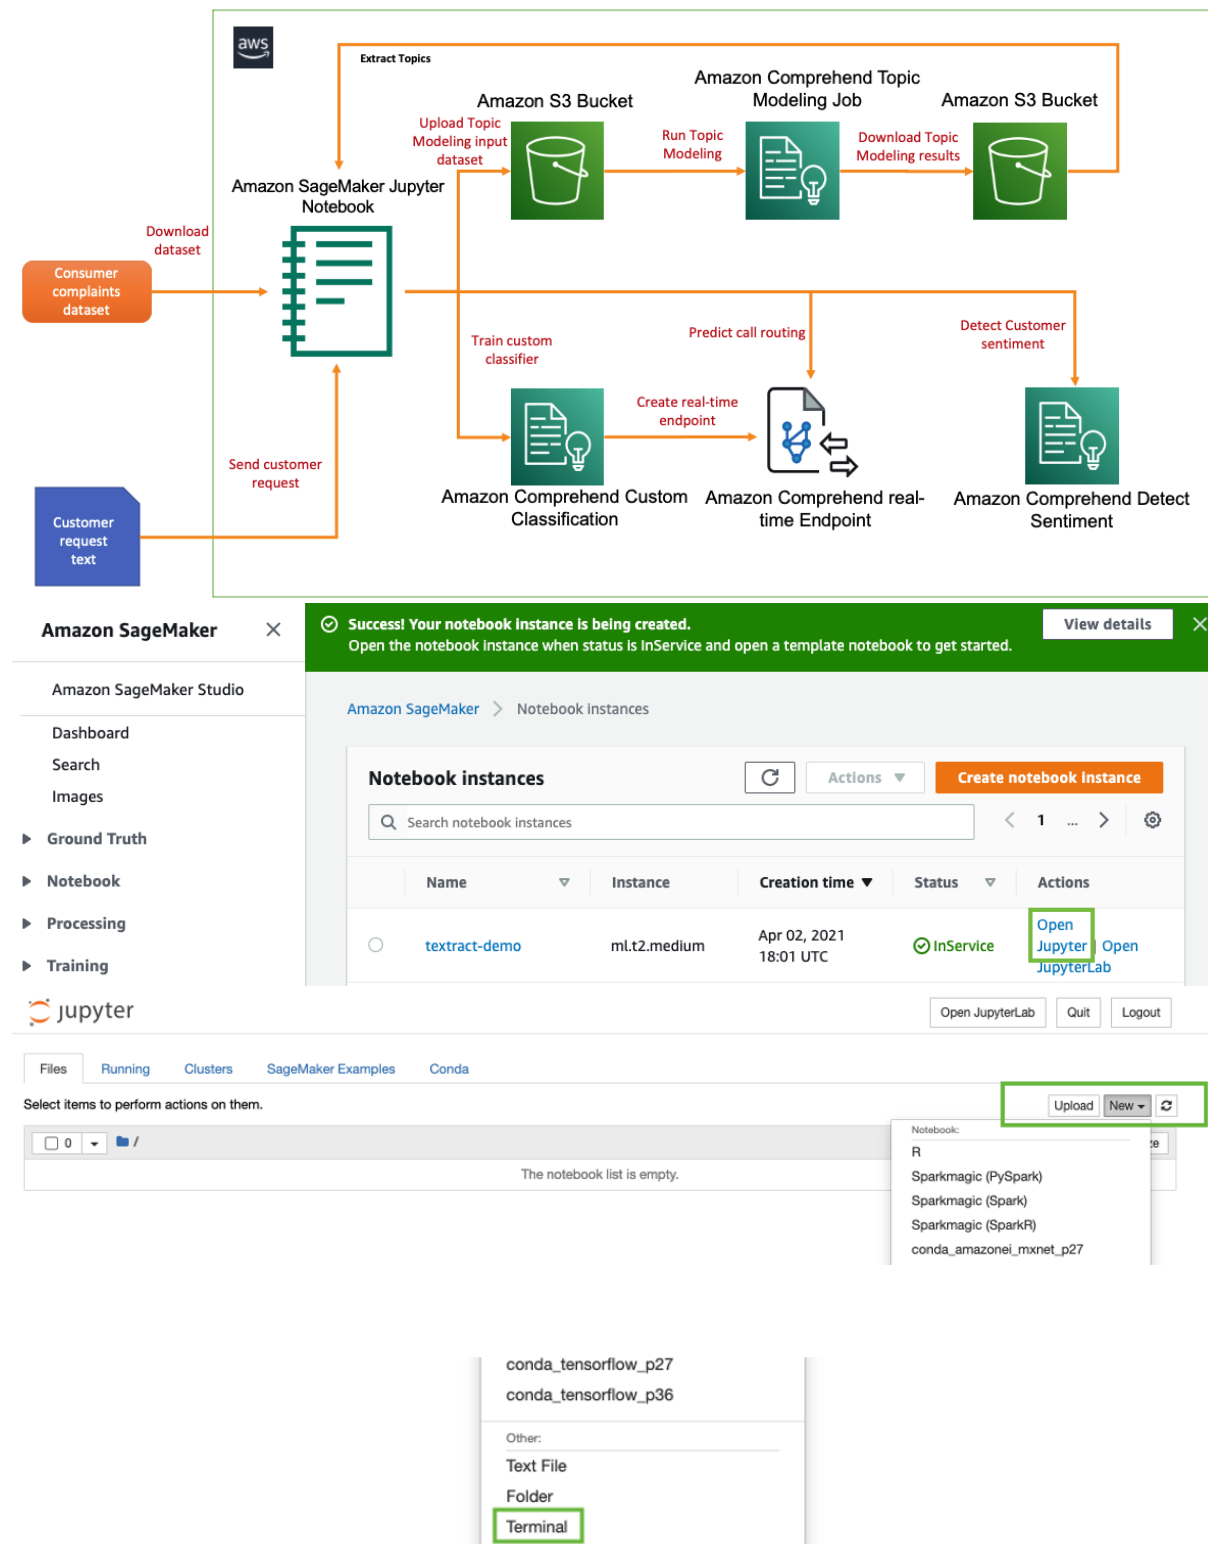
aws

Extract Topics

Amazon Comprehend Topic Modeling Job

Amazon S3 Bucket

Amazon S3 Bucket

Upload Topic Modeling input dataset

Run Topic Modeling

Download Topic Modeling results

Amazon SageMaker Jupyter Notebook

Download dataset

Consumer complaints dataset

Train custom classifier

Predict call routing

Detect Customer sentiment

Create real-time endpoint

Send customer request

Customer request text

Amazon Comprehend Custom Classification

Amazon Comprehend real-time Endpoint

Amazon Comprehend Detect Sentiment

Amazon SageMaker

Amazon SageMaker Studio

Dashboard
Search
Images
Ground Truth
Notebook
Processing
Training

Success! Your notebook instance is being created.
Open the notebook instance when status is InService and open a template notebook to get started.

View details

Amazon SageMaker > Notebook instances

Notebook instances

Actions

Create notebook instance

Search notebook instances

1 ...

| | Name | Instance | Creation time | Status | Actions |
|---|---|---|---|---|---|
| | textract-demo | ml.t2.medium | Apr 02, 2021 18:01 UTC | InService | Open Jupyter Open JupyterLab |

jupyter

Open JupyterLab Quit Logout

Files Running Clusters SageMaker Examples Conda

Select items to perform actions on them.

Upload New

0 /

The notebook list is empty.

Notebook:
R
Sparkmagic (PySpark)
Sparkmagic (Spark)
Sparkmagic (SparkR)
conda_amazonei_mxnet_p27

conda_tensorflow_p27
conda_tensorflow_p36
Other:
Text File
Folder
Terminal